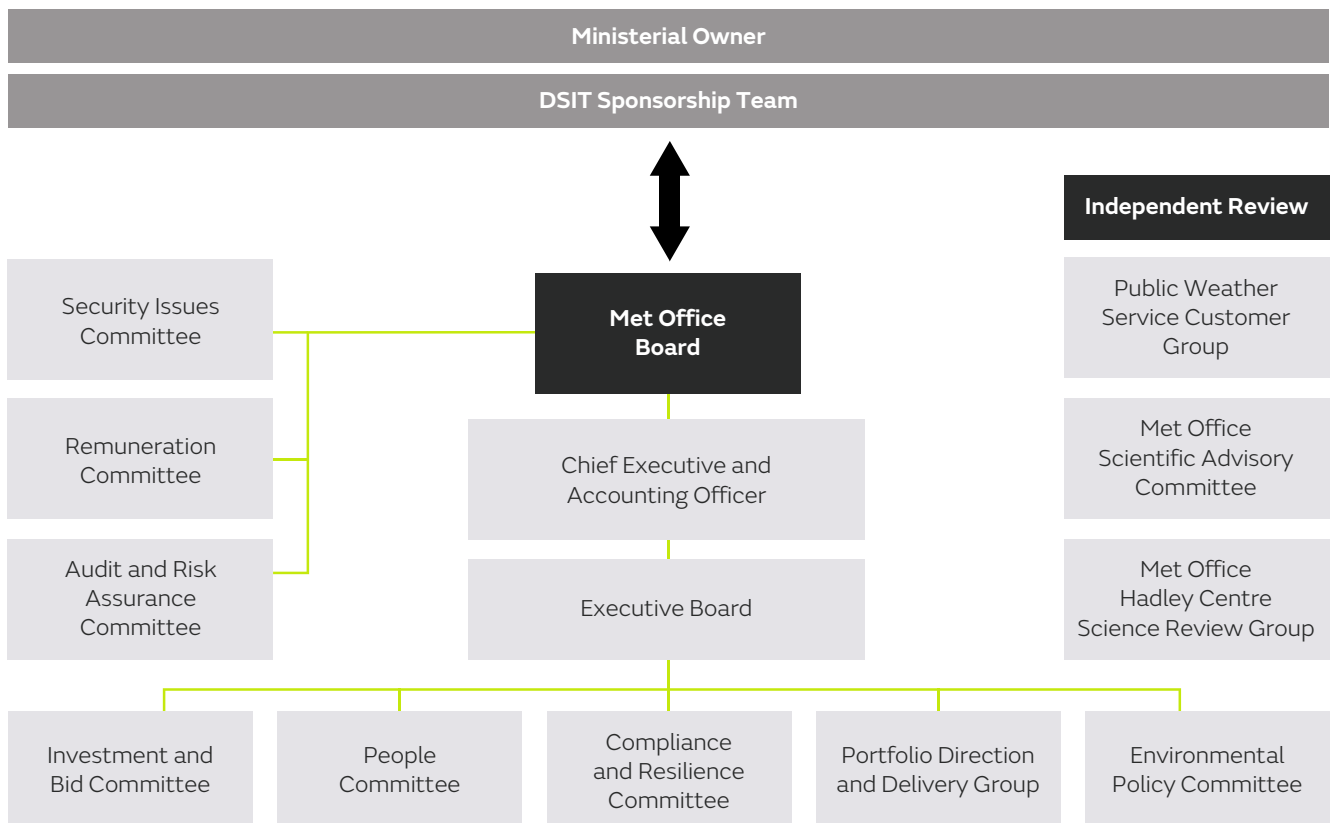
Ministerial Owner

DSIT Sponsorship Team

Independent Review

Security Issues Committee

Met Office Board

Public Weather Service Customer Group

Remuneration Committee

Chief Executive and Accounting Officer

Met Office Scientific Advisory Committee

Audit and Risk Assurance Committee

Executive Board

Met Office Hadley Centre Science Review Group

Investment and Bid Committee

People Committee

Compliance and Resilience Committee

Portfolio Direction and Delivery Group

Environmental Policy Committee